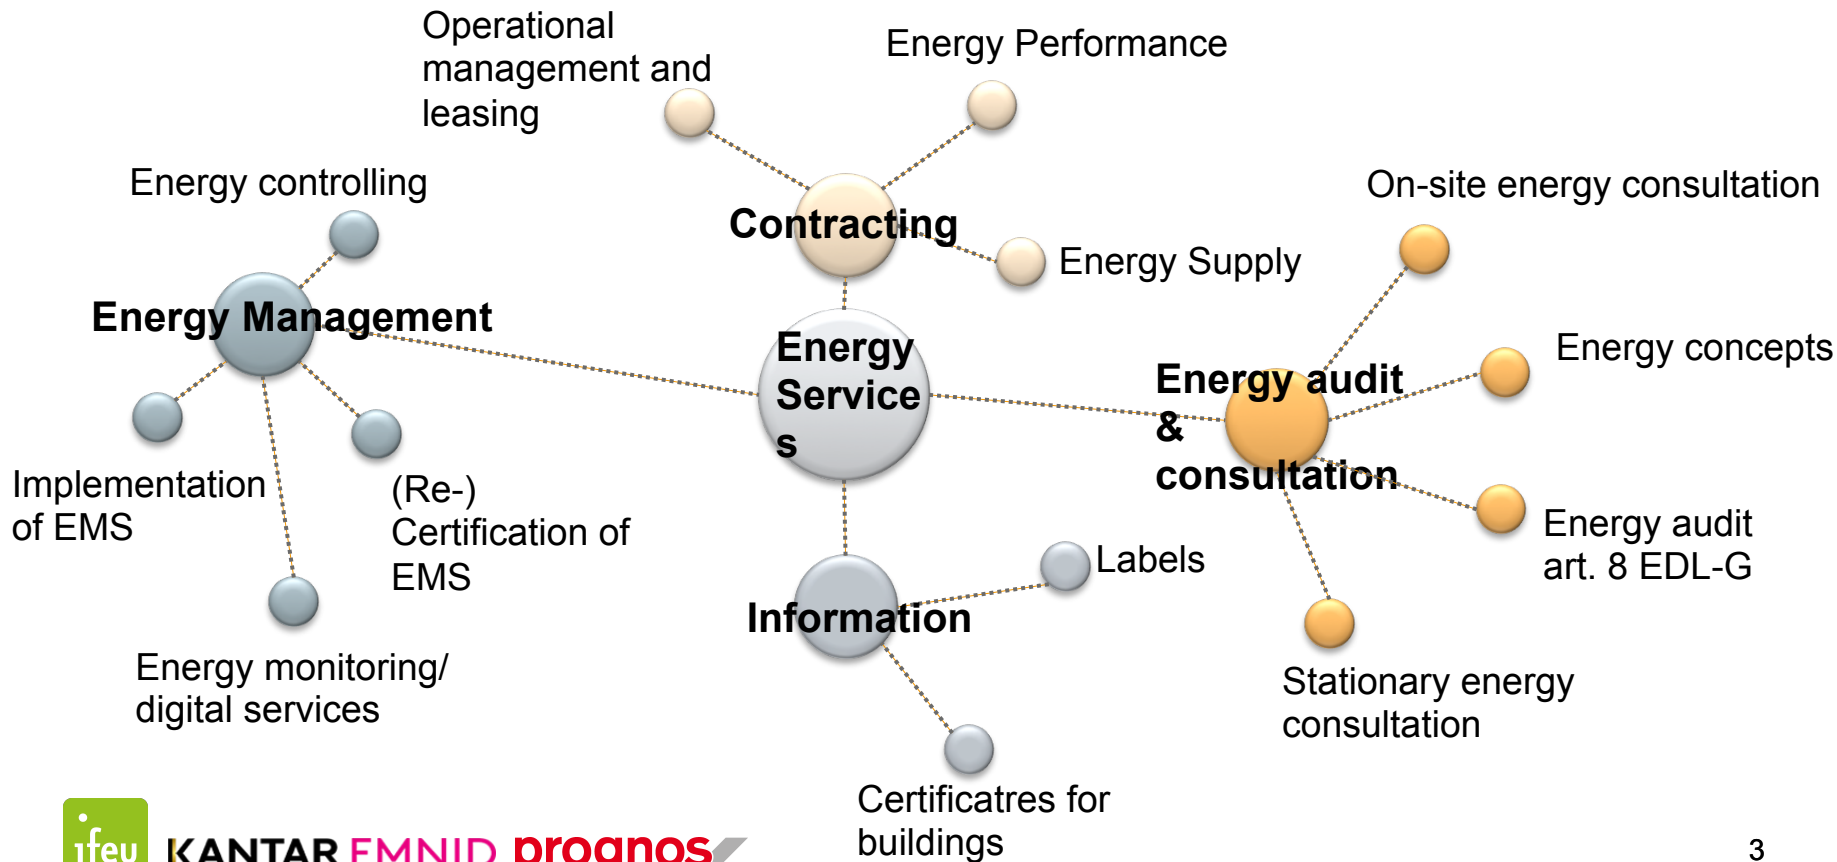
Operational management and leasing

Energy Performance

Energy controlling

Contracting

Energy Supply

On-site energy consultation

Energy Management

Energy Service s

Energy concepts

Energy audit & consultation

Implementation of EMS

(Re-) Certification of EMS

Energy audit art. 8 EDL-G

Labels

Information

Stationary energy consultation

Energy monitoring/ digital services

Certificatres for buildings

ifeu KANTAR EMNID prognos

3